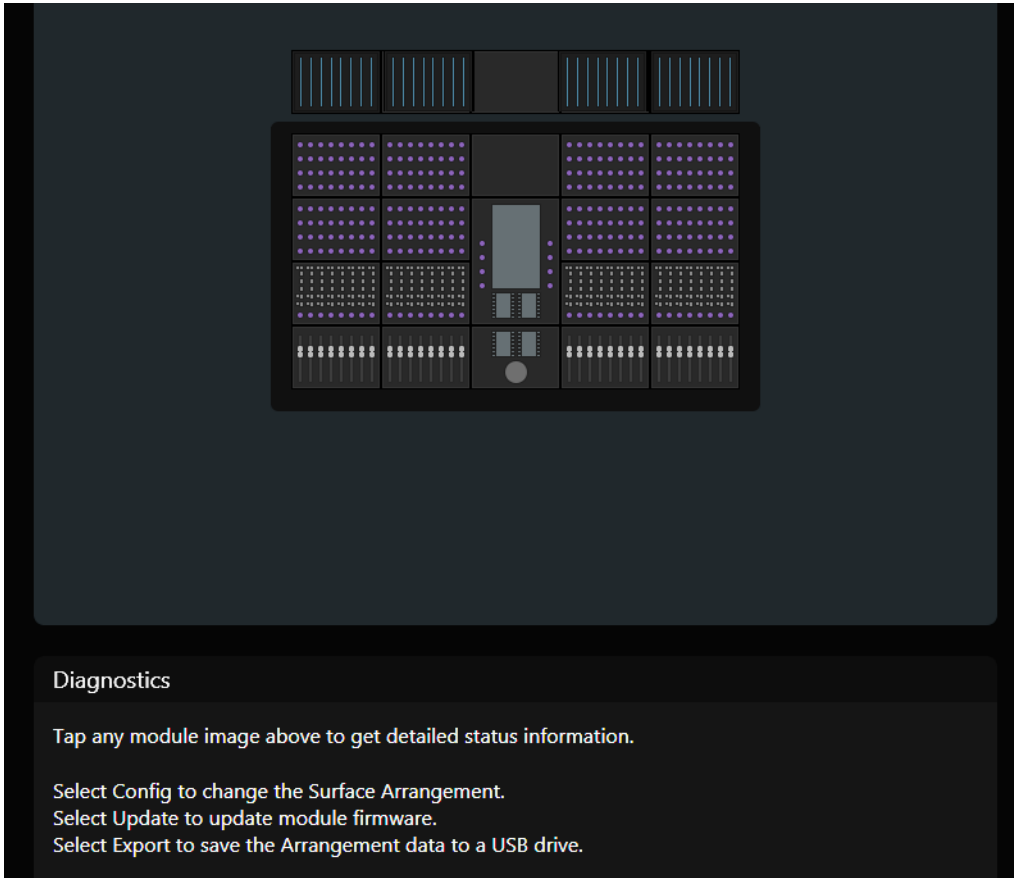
Diagnostics

Tap any module image above to get detailed status information.

Select Config to change the Surface Arrangement.
Select Update to update module firmware.
Select Export to save the Arrangement data to a USB drive.